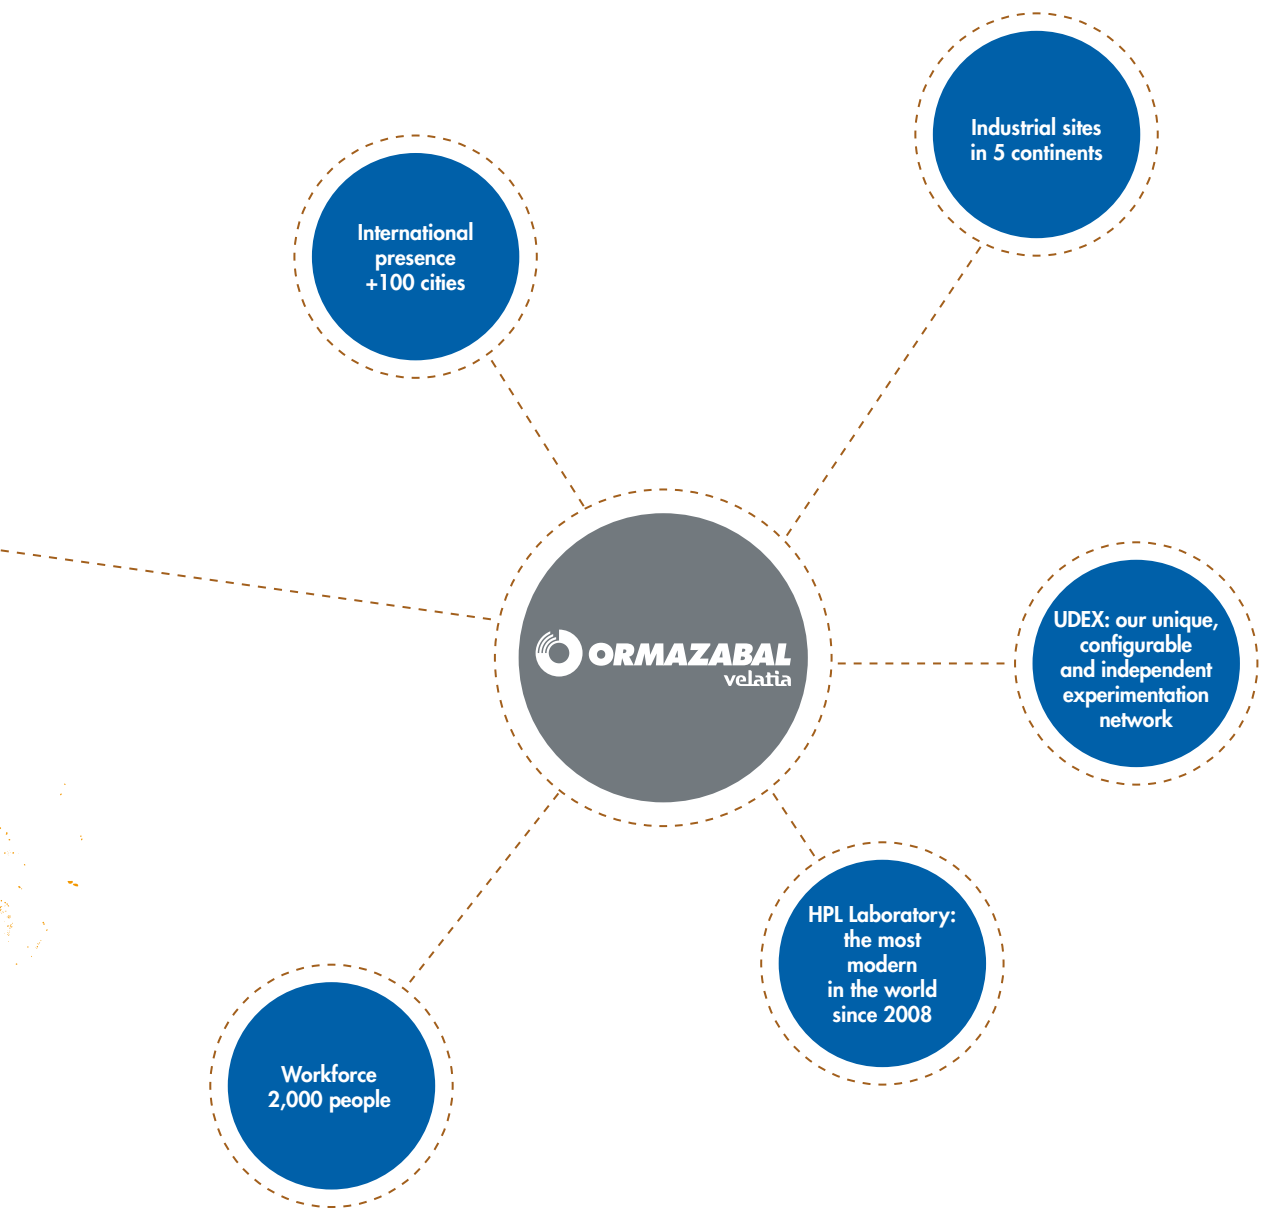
Industrial sites in 5 continents

International presence +100 cities

ORMAZABAL velatia

UDEX: our unique, configurable and independent experimentation network

HPL Laboratory: the most modern in the world since 2008

Workforce 2,000 people